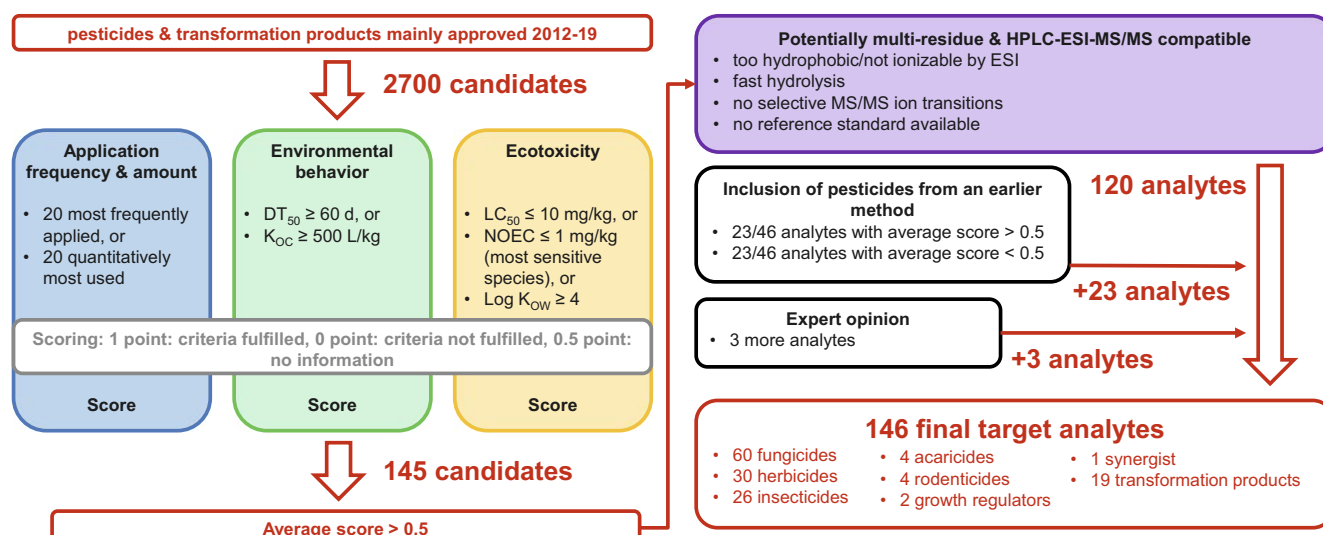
pesticides & transformation products mainly approved 2012-19

2700 candidates

Application frequency & amount
- 20 most frequently applied, or
- 20 quantitatively most used

Environmental behavior
- $DT_{50}$ ≥ 60 d, or
- $K_{OC}$ ≥ 500 L/kg

Ecotoxicity
- $LC_{50}$ ≤ 10 mg/kg, or
- NOEC ≤ 1 mg/kg (most sensitive species), or
- Log $K_{OW}$ ≥ 4

Scoring: 1 point: criteria fulfilled, 0 point: criteria not fulfilled, 0.5 point: no information

Score

Score

Score

145 candidates

Average score > 0.5

Potentially multi-residue & HPLC-ESI-MS/MS compatible
- too hydrophobic/not ionizable by ESI
- fast hydrolysis
- no selective MS/MS ion transitions
- no reference standard available

Inclusion of pesticides from an earlier method
- 23/46 analytes with average score > 0.5
- 23/46 analytes with average score < 0.5

120 analytes

+23 analytes

Expert opinion
- 3 more analytes

+3 analytes

146 final target analytes
- 60 fungicides
- 30 herbicides
- 26 insecticides
- 4 acaricides
- 4 rodenticides
- 2 growth regulators
- 1 synergist
- 19 transformation products